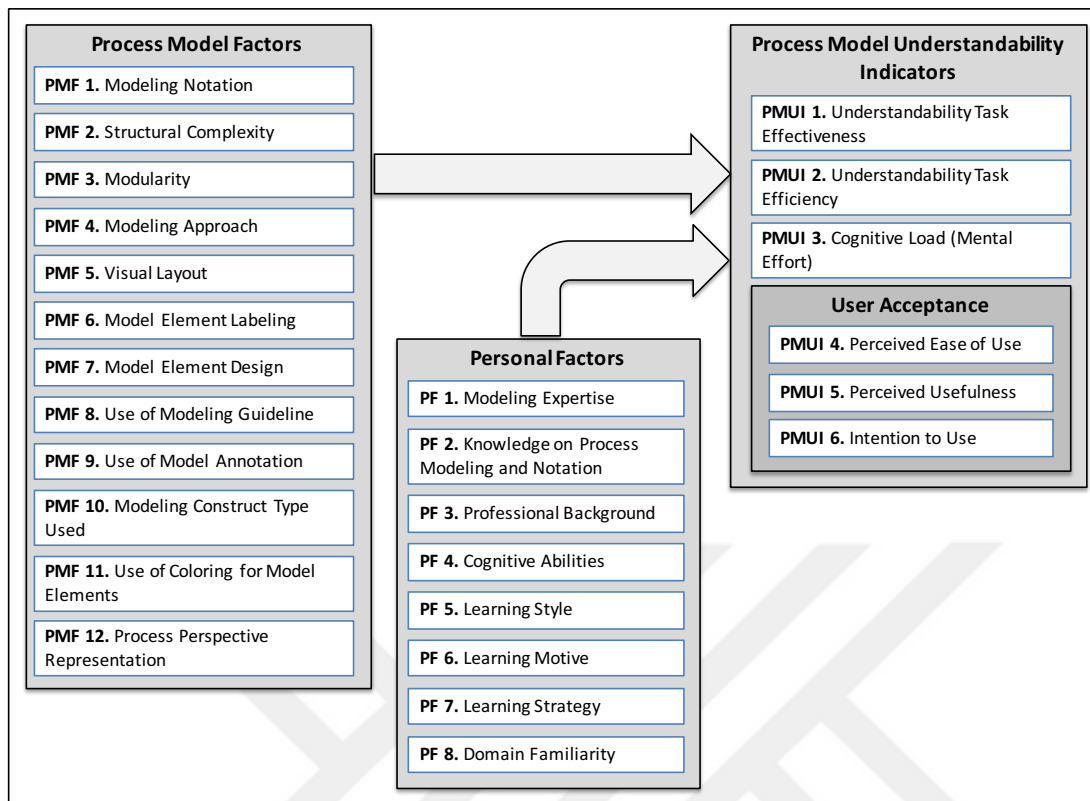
Process Model Factors

PMF 1. Modeling Notation

PMF 2. Structural Complexity

PMF 3. Modularity

PMF 4. Modeling Approach

PMF 5. Visual Layout

PMF 6. Model Element Labeling

PMF 7. Model Element Design

PMF 8. Use of Modeling Guideline

PMF 9. Use of Model Annotation

PMF 10. Modeling Construct Type Used

PMF 11. Use of Coloring for Model Elements

PMF 12. Process Perspective Representation

Personal Factors

PF 1. Modeling Expertise

PF 2. Knowledge on Process Modeling and Notation

PF 3. Professional Background

PF 4. Cognitive Abilities

PF 5. Learning Style

PF 6. Learning Motive

PF 7. Learning Strategy

PF 8. Domain Familiarity

Process Model Understandability Indicators

PMUI 1. Understandability Task Effectiveness

PMUI 2. Understandability Task Efficiency

PMUI 3. Cognitive Load (Mental Effort)

User Acceptance

PMUI 4. Perceived Ease of Use

PMUI 5. Perceived Usefulness

PMUI 6. Intention to Use